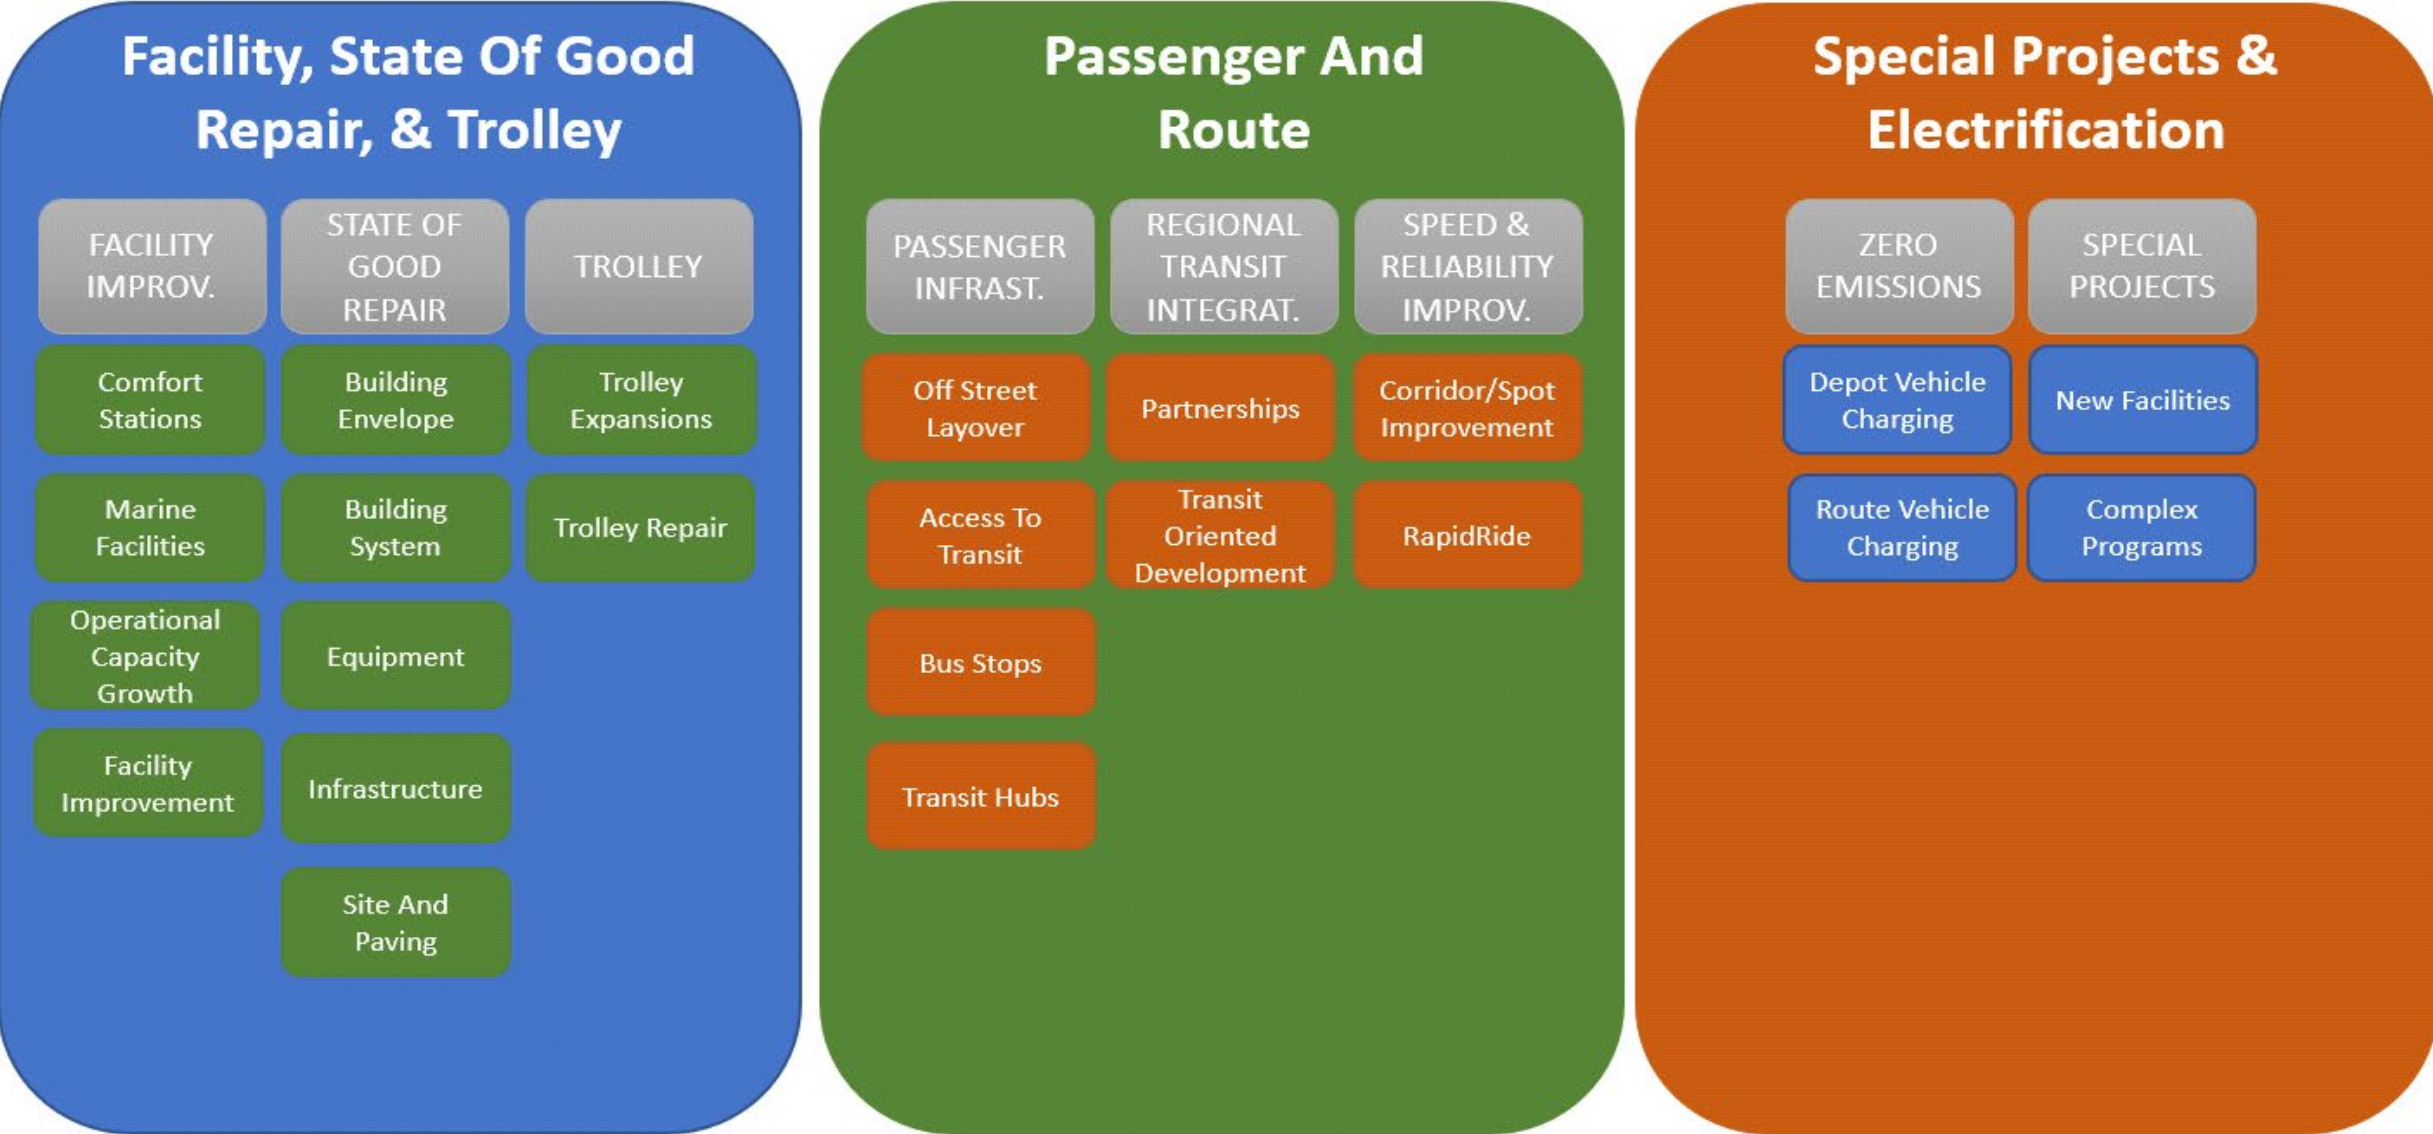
Facility, State Of Good Repair, & Trolley

FACILITY IMPROV.

Comfort Stations

Marine Facilities

Operational Capacity Growth

Facility Improvement

STATE OF GOOD REPAIR

Building Envelope

Building System

Equipment

Infrastructure

Site And Paving

TROLLEY

Trolley Expansions

Trolley Repair

Passenger And Route

PASSENGER INFRAST.

Off Street Layover

Access To Transit

Bus Stops

Transit Hubs

REGIONAL TRANSIT INTEGRAT.

Partnerships

Transit Oriented Development

SPEED & RELIABILITY IMPROV.

Corridor/Spot Improvement

RapidRide

Special Projects & Electrification

ZERO EMISSIONS

Depot Vehicle Charging

Route Vehicle Charging

SPECIAL PROJECTS

New Facilities

Complex Programs